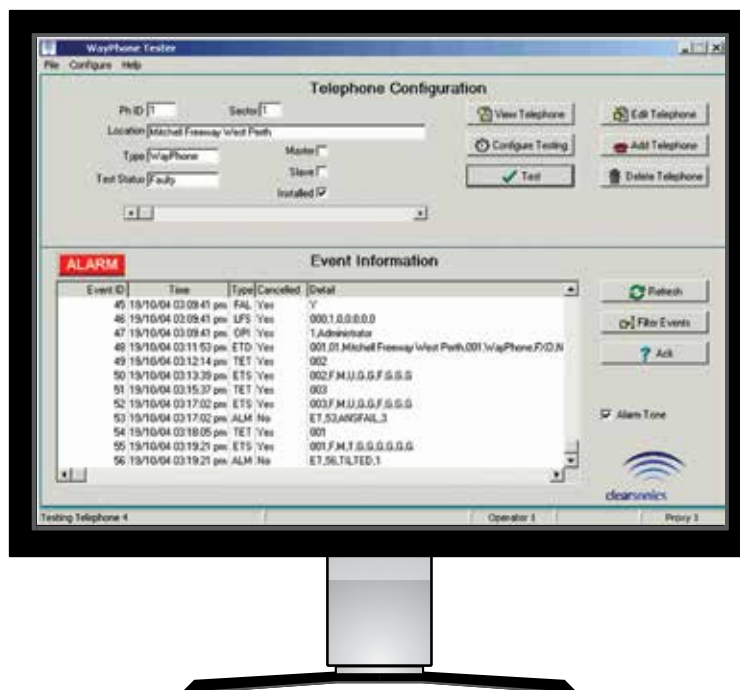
WayPhone Tester
File Configure Help

Telephone Configuration

Ph ID 1
Sector 1
Location Mitchell Freeway West Perth
Type WayPhone
Master
Test Status Faulty
Slave
Installed

View Telephone
Configure Testing
Test
Edit Telephone
Add Telephone
Delete Telephone

ALARM

Event Information

| Event ID | Time | Type | Cancelled | Detail |
|---|---|---|---|---|
| 45 | 19/10/04 03:09:41 pm | FAL | Yes | Y |
| 46 | 19/10/04 03:09:41 pm | LFS | Yes | 000,1,0,0,0,0,0 |
| 47 | 19/10/04 03:09:41 pm | OPI | Yes | 1,Administrator |
| 48 | 19/10/04 03:11:53 pm | ETD | Yes | 001,01,Mitchell Freeway West Perth,001,WayPhone,FXD,N |
| 49 | 19/10/04 03:12:14 pm | TET | Yes | 002 |
| 50 | 19/10/04 03:13:39 pm | ETS | Yes | 002,F,M,U,G,G,F,G,G,G |
| 51 | 19/10/04 03:15:37 pm | TET | Yes | 003 |
| 52 | 19/10/04 03:17:02 pm | ETS | Yes | 003,F,M,U,G,G,F,G,G,G |
| 53 | 19/10/04 03:17:02 pm | ALM | No | ET,53,ANSFAIL,3 |
| 54 | 19/10/04 03:18:05 pm | TET | Yes | 001 |
| 55 | 19/10/04 03:19:21 pm | ETS | Yes | 001,F,M,T,G,G,G,G,G,G |
| 56 | 19/10/04 03:19:21 pm | ALM | No | ET,56,TILTED,1 |

Refresh
Filter Events
Ack
Alarm Tone

clearsonics

Testing Telephone 4
Operator 1
Proxy 3